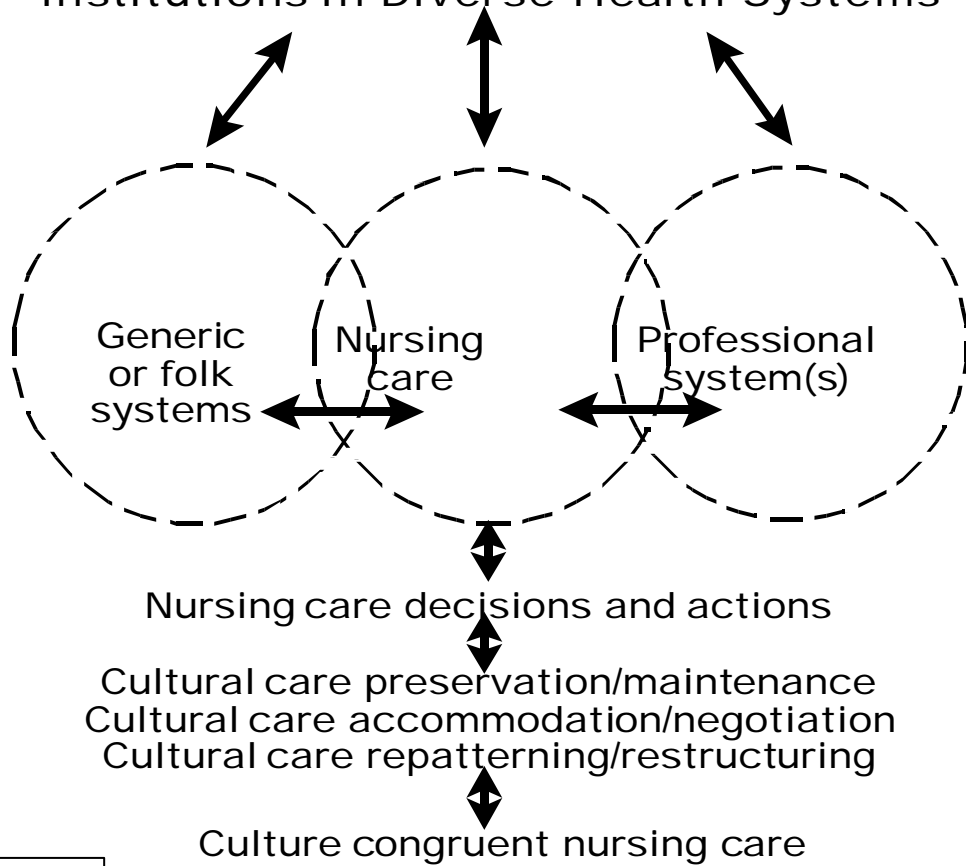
Institutions in Diverse Health Systems

Generic or folk systems

Nursing care

Professional system(s)

Nursing care decisions and actions

Cultural care preservation/maintenance
Cultural care accommodation/negotiation
Cultural care repatterning/restructuring

Culture congruent nursing care